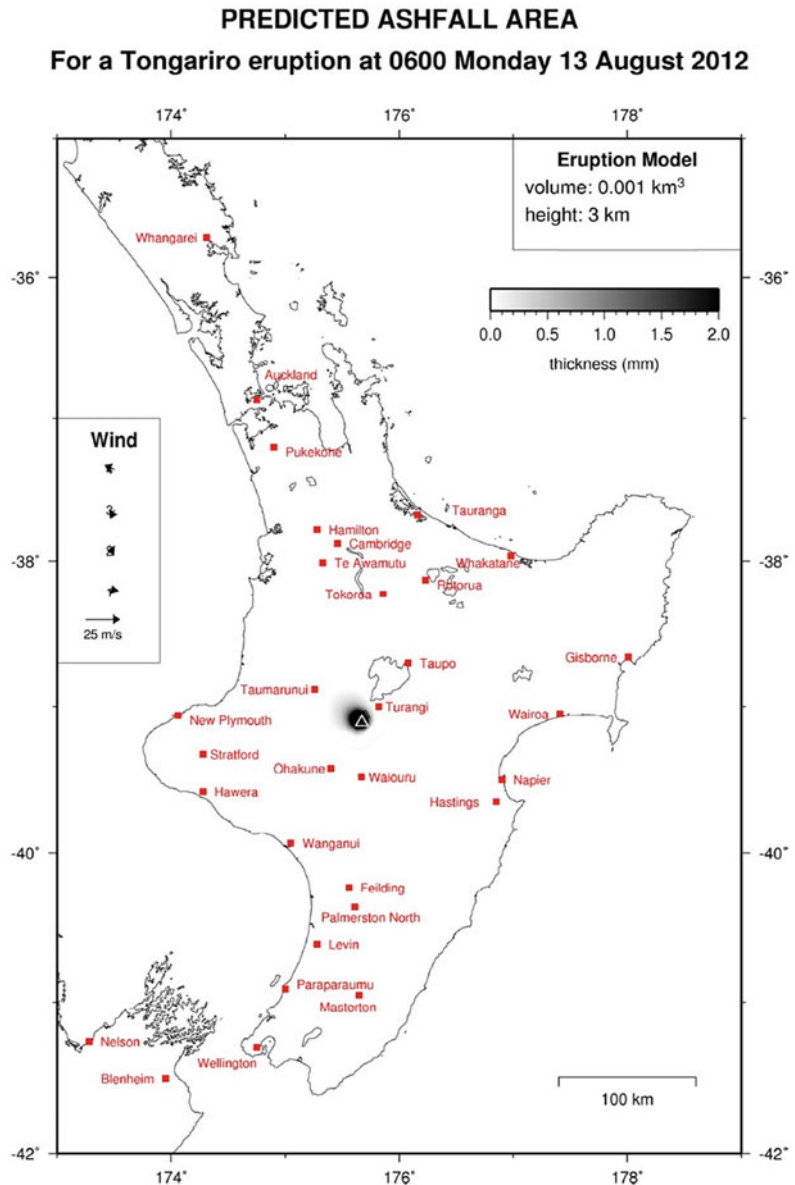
PREDICTED ASHFALL AREA
For a Tongariro eruption at 0600 Monday 13 August 2012

174° 176° 178°

Eruption Model
volume: 0.001 km$^3$
height: 3 km

0.0 0.5 1.0 1.5 2.0
thickness (mm)

-36° -36°

Whangarei
Auckland
Pukekohe
Wind
25 m/s
Tauranga
Hamilton
Cambridge
Te Awamutu
Whakatane
Rotorua
Tokoroa
-38° -38°
Taupo
Gisborne
Taumarunui
Turangi
New Plymouth
Wairoa
Stratford
Ohakune
Waiouru
Napier
Hawera
Hastings
Wanganui
-40° -40°
Feilding
Palmerston North
Levin
Paraparaumu
Masterton
Nelson
Wellington
Blenheim
100 km
-42° -42°
174° 176° 178°